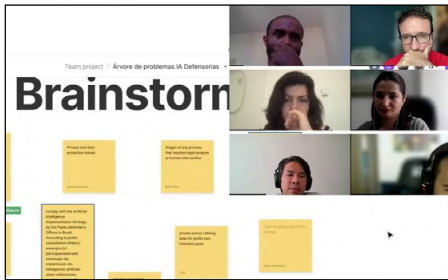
Team project / Árvore de problemas IA Defensorias

Brainstorm

Privacy and data protection issues

Stages of any process that requires legal analysis or human intervention

comply with the Artificial Intelligence implementation Strategy by the Public Defender's Offices in Brazil. According to public consultation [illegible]

private actors utilizing data for profit/ non intended goals

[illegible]